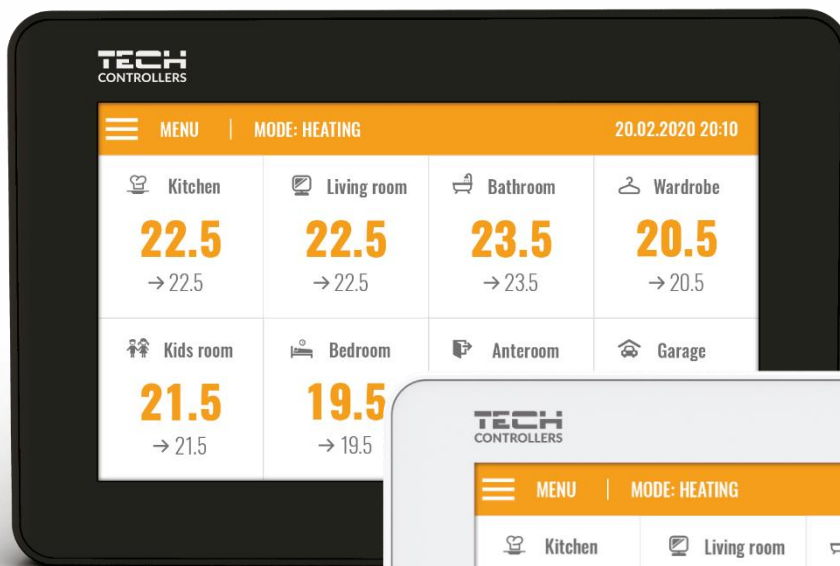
TECH
CONTROLLERS

MENU | MODE: HEATING 20.02.2020 20:10

| Kitchen | Living room | Bathroom | Wardrobe |
|---|---|---|---|
| 22.5 | 22.5 | 23.5 | 20.5 |
| → 22.5 | → 22.5 | → 23.5 | → 20.5 |
| Kids room | Bedroom | Anteroom | Garage |
| 21.5 | 19.5 | | |
| → 21.5 | → 19.5 | | |

TECH
CONTROLLERS

MENU | MODE: HEATING

Kitchen Living room